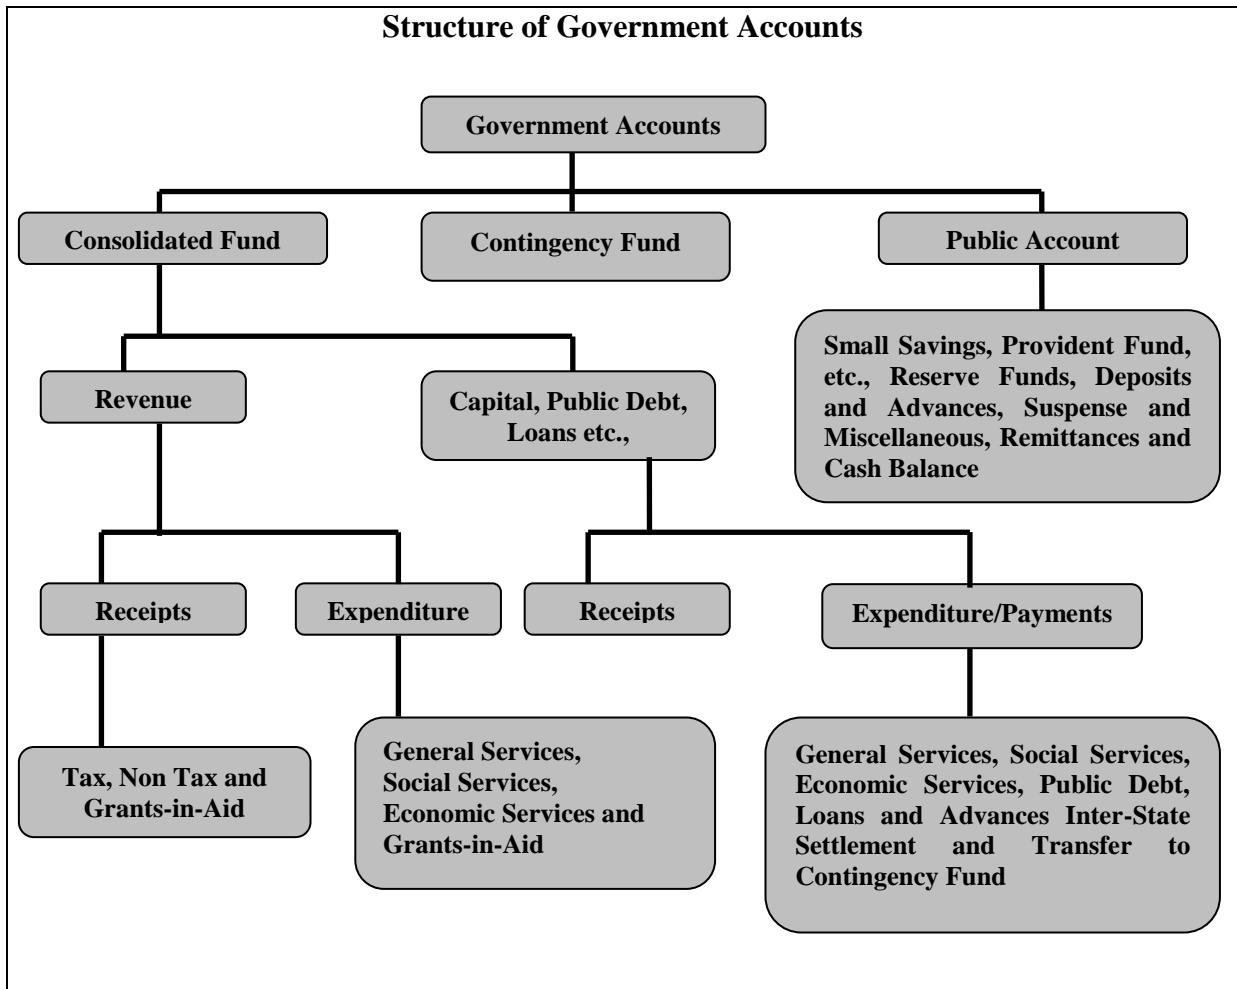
Structure of Government Accounts

Government Accounts

Consolidated Fund

Contingency Fund

Public Account

Small Savings, Provident Fund, etc., Reserve Funds, Deposits and Advances, Suspense and Miscellaneous, Remittances and Cash Balance

Revenue

Capital, Public Debt, Loans etc.,

Receipts

Expenditure

Receipts

Expenditure/Payments

Tax, Non Tax and Grants-in-Aid

General Services, Social Services, Economic Services and Grants-in-Aid

General Services, Social Services, Economic Services, Public Debt, Loans and Advances Inter-State Settlement and Transfer to Contingency Fund